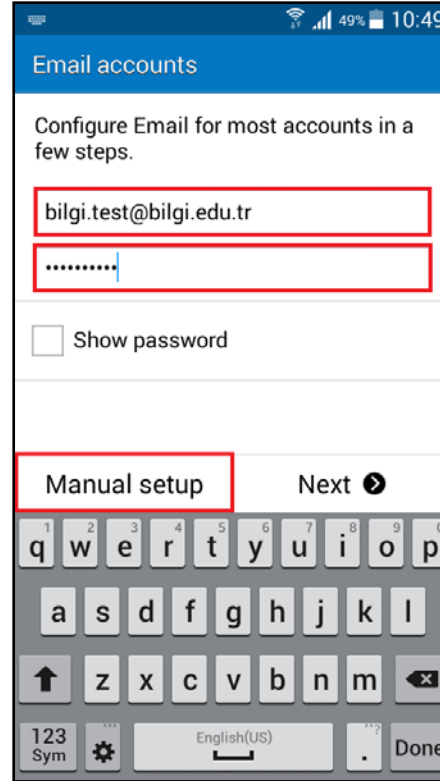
49% 10:49

Email accounts

Configure Email for most accounts in a few steps.

bilgi.test@bilgi.edu.tr

••••••••••

Show password

Manual setup

Next

q 1 w 2 e 3 r 4 t 5 y 6 u 7 i 8 o 9 p

a s d f g h j k l

z x c v b n m

123 Sym

English(US)

.

Done